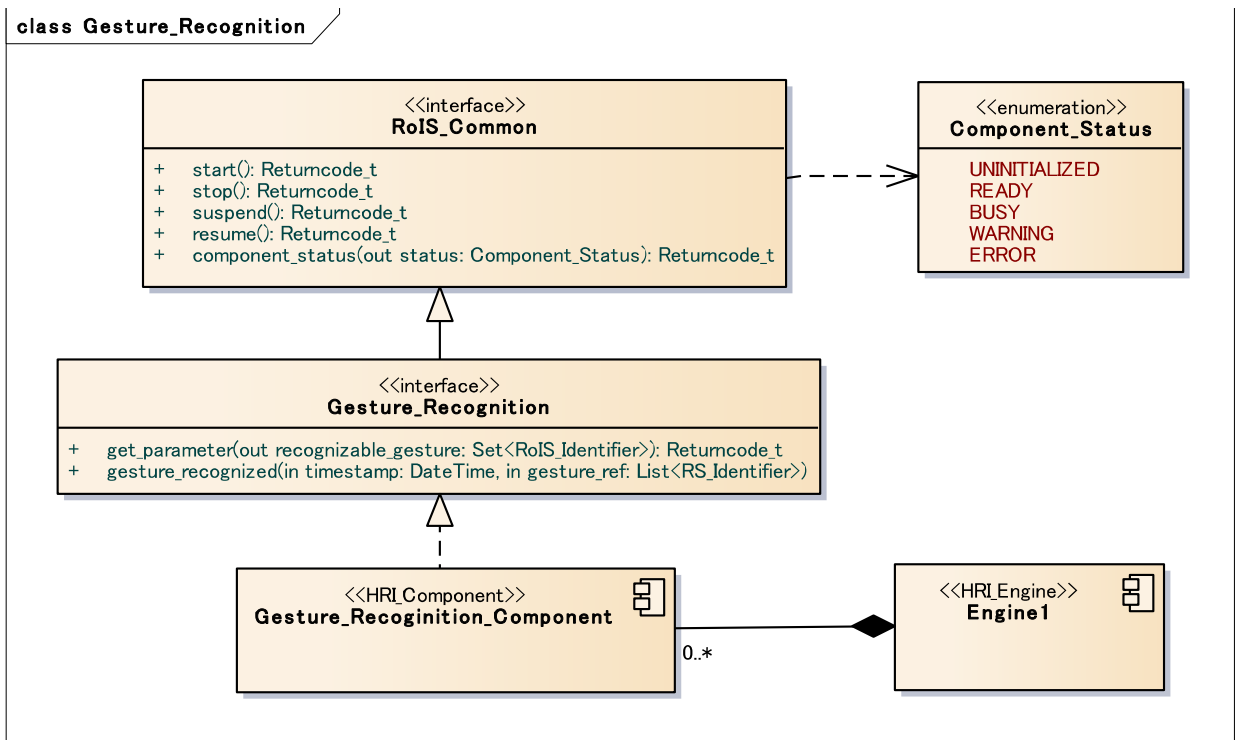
class Gesture_Recognition

<<interface>>
RoIS_Common

+ start(): Returncode_t
+ stop(): Returncode_t
+ suspend(): Returncode_t
+ resume(): Returncode_t
+ component_status(out status: Component_Status): Returncode_t

<<enumeration>>
Component_Status

UNINITIALIZED
READY
BUSY
WARNING
ERROR

<<interface>>
Gesture_Recognition

+ get_parameter(out recognizable_gesture: Set<RoIS_Identifier>): Returncode_t
+ gesture_recognized(in timestamp: DateTime, in gesture_ref: List<RS_Identifier>)

<<HRI_Component>>
Gesture_Recoginition_Component

0..*

<<HRI_Engine>>
Engine1